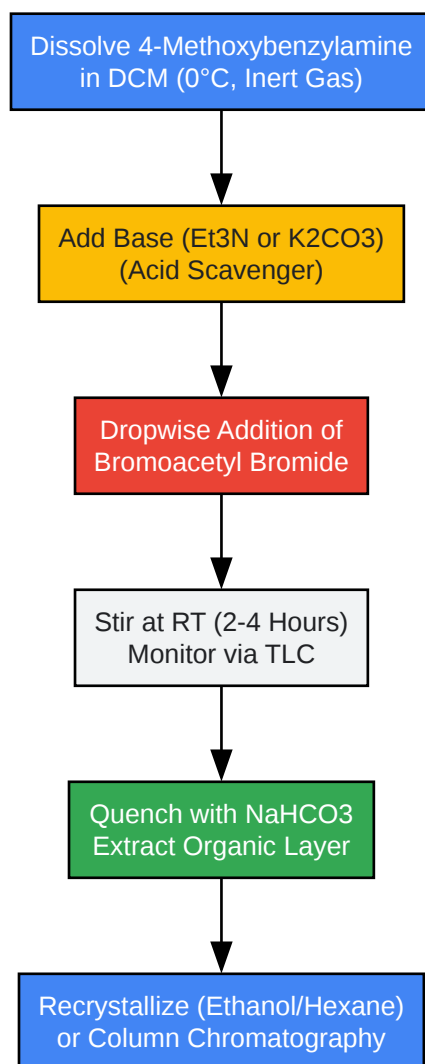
Dissolve 4-Methoxybenzylamine in DCM (0°C, Inert Gas)

Add Base (Et3N or K2CO3) (Acid Scavenger)

Dropwise Addition of Bromoacetyl Bromide

Stir at RT (2-4 Hours) Monitor via TLC

Quench with NaHCO3 Extract Organic Layer

Recrystallize (Ethanol/Hexane) or Column Chromatography